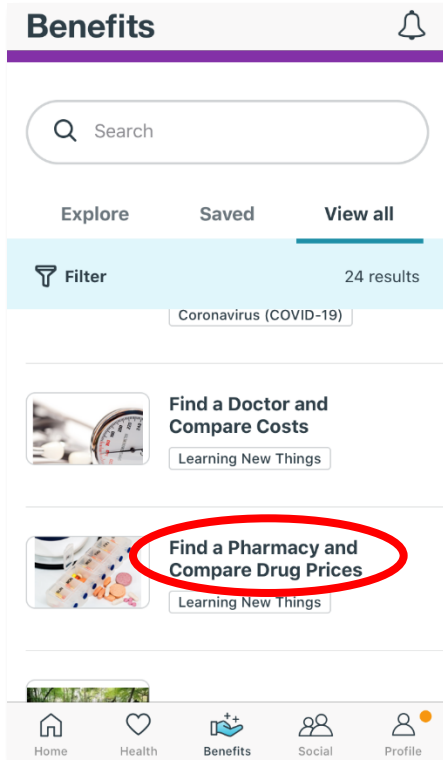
Benefits

Search

Explore

Saved

View all

Filter

24 results

Coronavirus (COVID-19)

Find a Doctor and Compare Costs

Learning New Things

Find a Pharmacy and Compare Drug Prices

Learning New Things

Home

Health

Benefits

Social

Profile